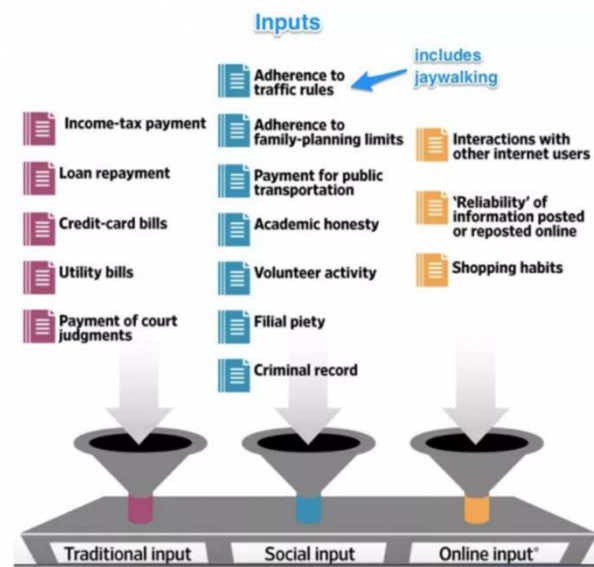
Inputs

includes jaywalking

Income-tax payment

Loan repayment

Credit-card bills

Utility bills

Payment of court judgments

Adherence to traffic rules

Adherence to family-planning limits

Payment for public transportation

Academic honesty

Volunteer activity

Filial piety

Criminal record

Interactions with other internet users

'Reliability' of information posted or reposted online

Shopping habits

Traditional input

Social input

Online input*